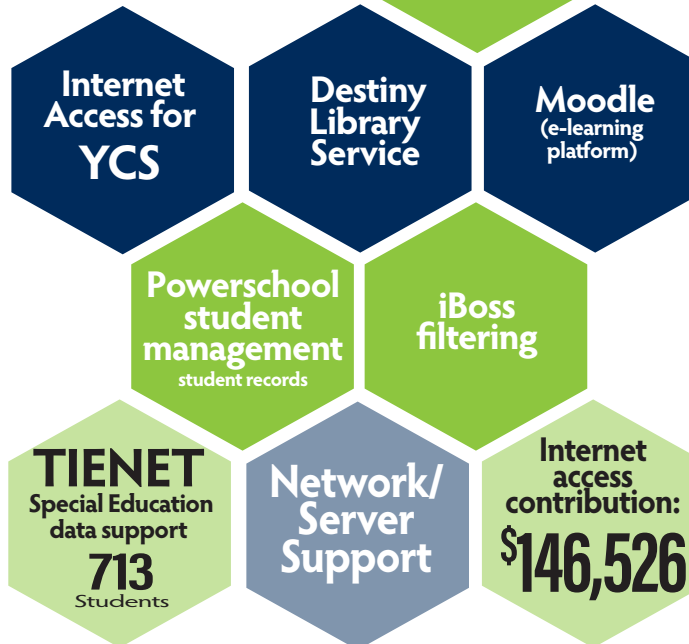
Internet Access for YCS

Destiny Library Service

Moodle (e-learning platform)

Powerschool student management student records

iBoss filtering

TIENET Special Education data support 713 Students

Network/ Server Support

Internet access contribution: $146,526